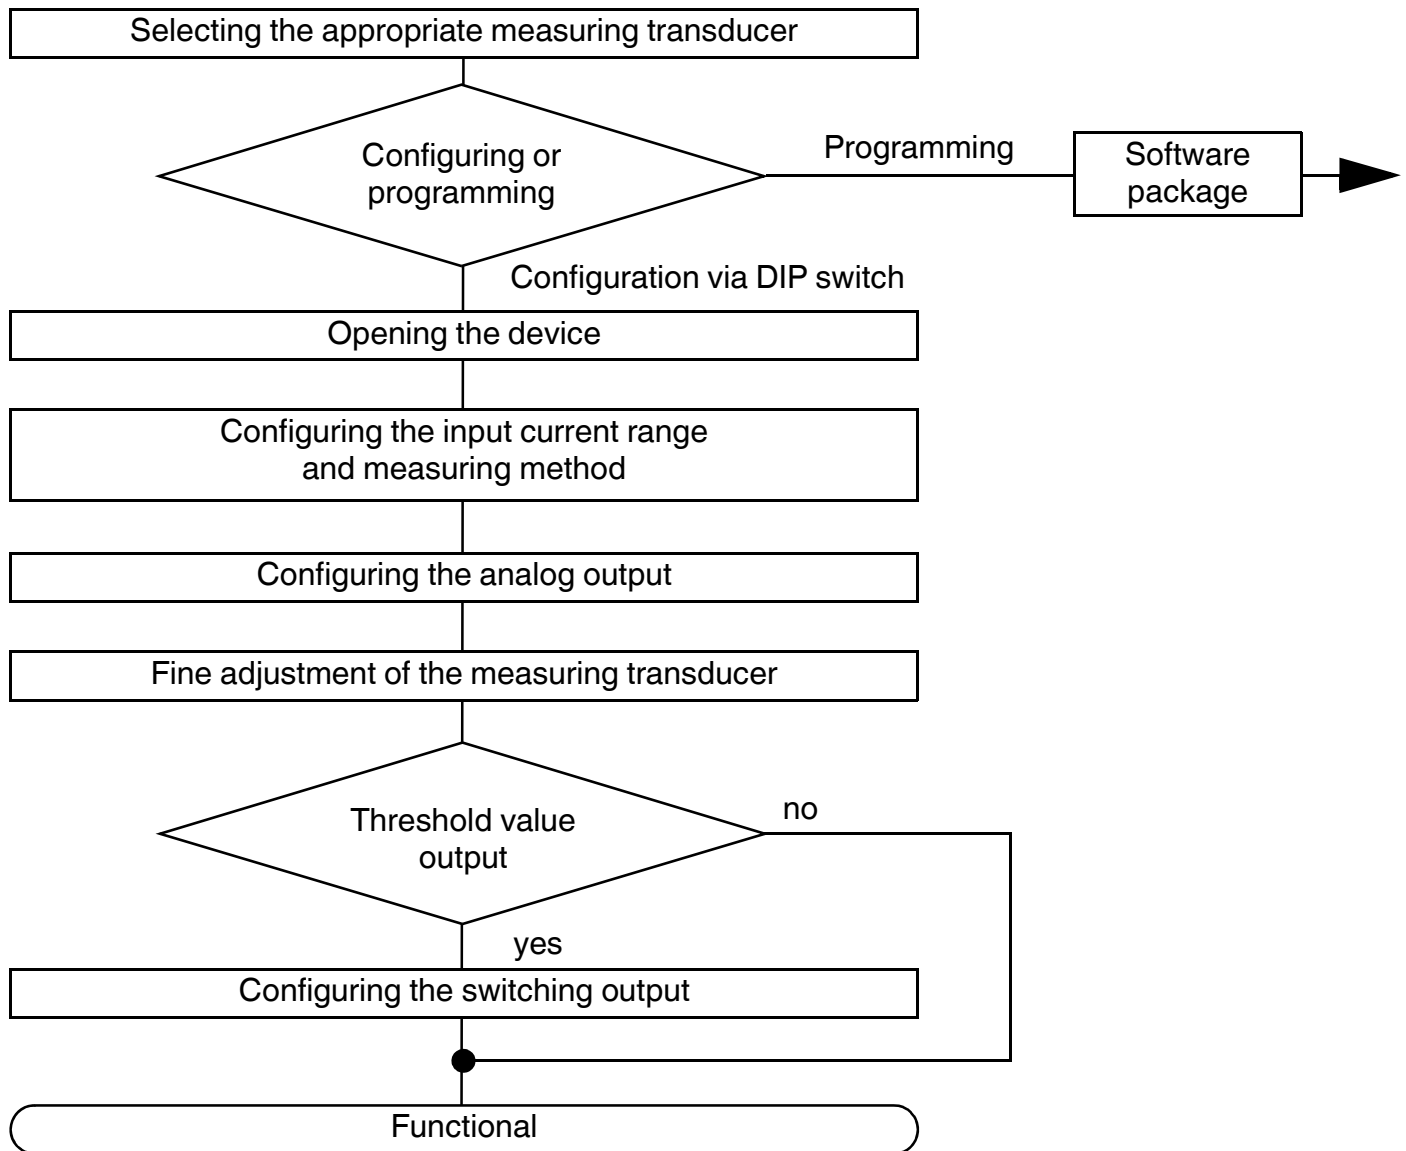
Selecting the appropriate measuring transducer

Configuring or programming

Programming

Software package

Configuration via DIP switch

Opening the device

Configuring the input current range and measuring method

Configuring the analog output

Fine adjustment of the measuring transducer

Threshold value output

no

yes

Configuring the switching output

Functional